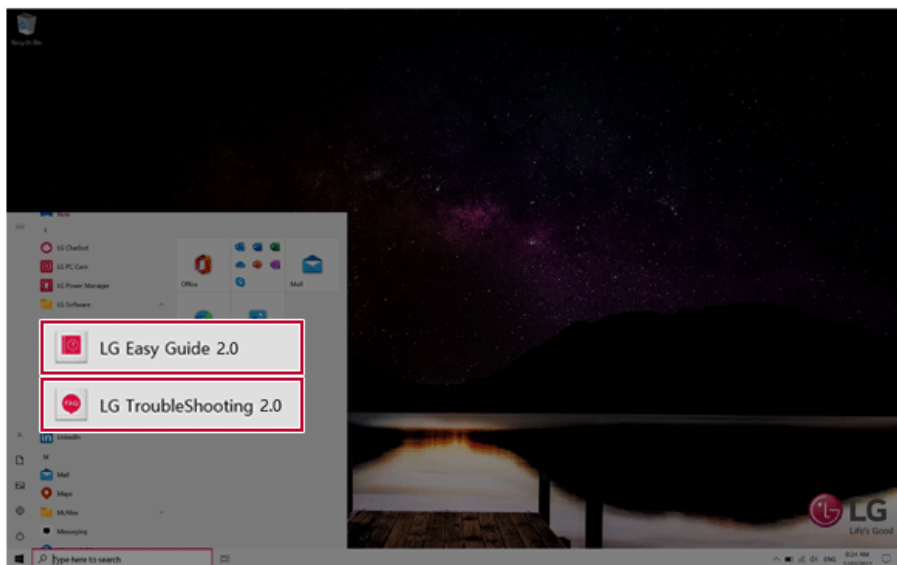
Recycle Bin

L

LG Chatbot

LG PC Care

LG Power Manager

LG Software

Office

Mail

LG Easy Guide 2.0

LG TroubleShooting 2.0

LinkedIn

M

Mail

Maps

McAfee

Messaging

Type here to search

ENG

LG
Life's Good